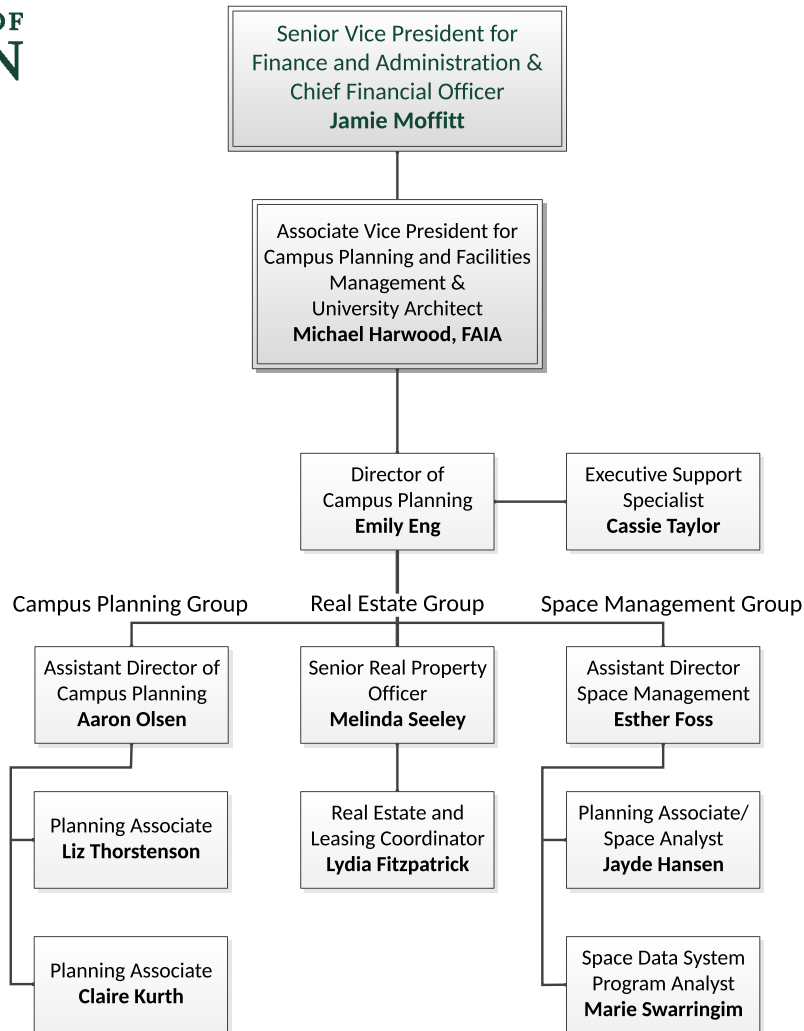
OF
N

Senior Vice President for Finance and Administration & Chief Financial Officer
**Jamie Moffitt**

Associate Vice President for Campus Planning and Facilities Management & University Architect
**Michael Harwood, FAIA**

Director of Campus Planning
**Emily Eng**

Executive Support Specialist
**Cassie Taylor**

Campus Planning Group

Real Estate Group

Space Management Group

Assistant Director of Campus Planning
**Aaron Olsen**

Senior Real Property Officer
**Melinda Seeley**

Assistant Director Space Management
**Esther Foss**

Planning Associate
**Liz Thorstenson**

Real Estate and Leasing Coordinator
**Lydia Fitzpatrick**

Planning Associate/ Space Analyst
**Jayde Hansen**

Planning Associate
**Claire Kurth**

Space Data System Program Analyst
**Marie Swarringim**